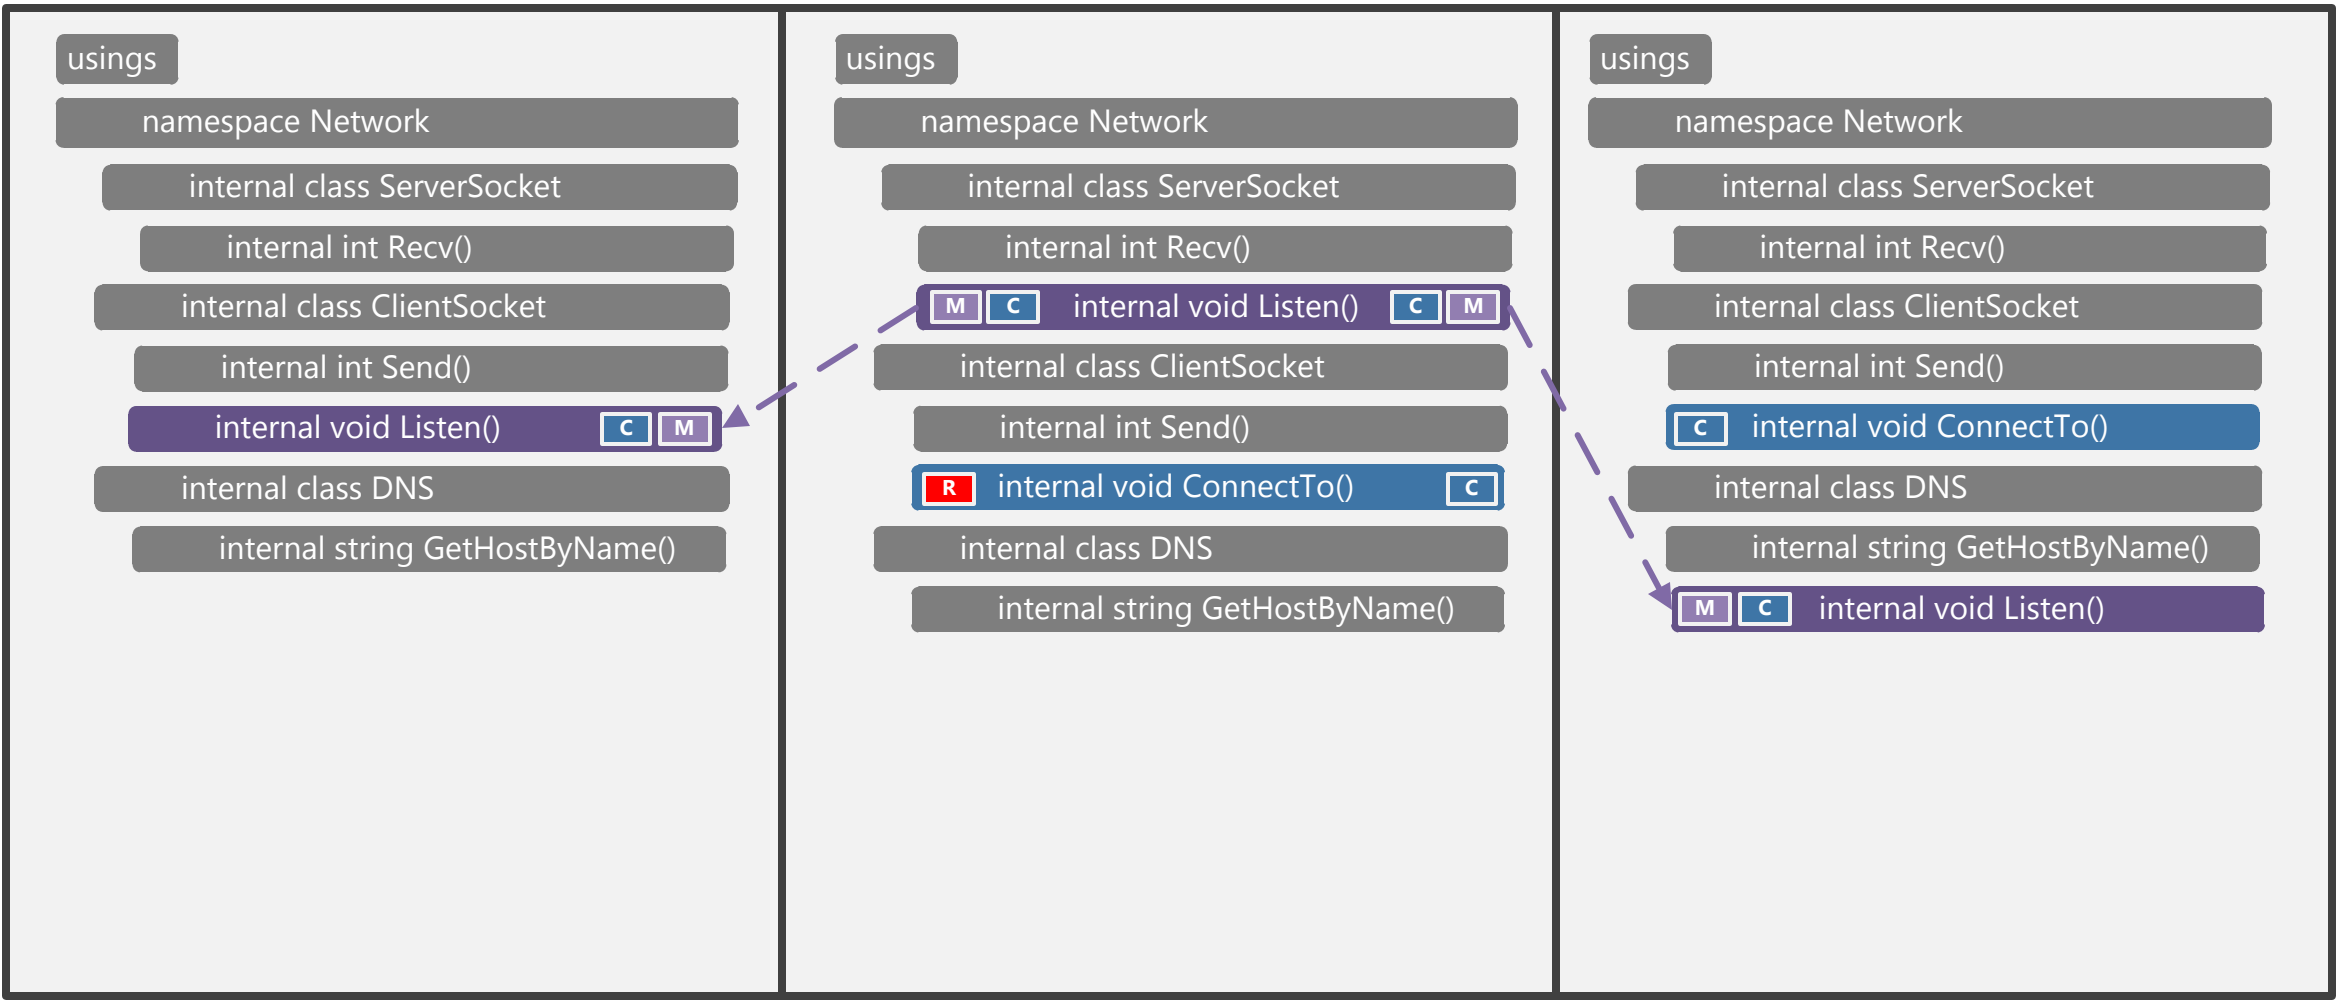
usings
namespace Network
internal class ServerSocket
internal int Recv()
internal class ClientSocket
internal int Send()
internal void Listen() C M
internal class DNS
internal string GetHostByName()

usings
namespace Network
internal class ServerSocket
internal int Recv()
M C internal void Listen() C M
internal class ClientSocket
internal int Send()
R internal void ConnectTo() C
internal class DNS
internal string GetHostByName()

usings
namespace Network
internal class ServerSocket
internal int Recv()
internal class ClientSocket
internal int Send()
C internal void ConnectTo()
internal class DNS
internal string GetHostByName()
M C internal void Listen()